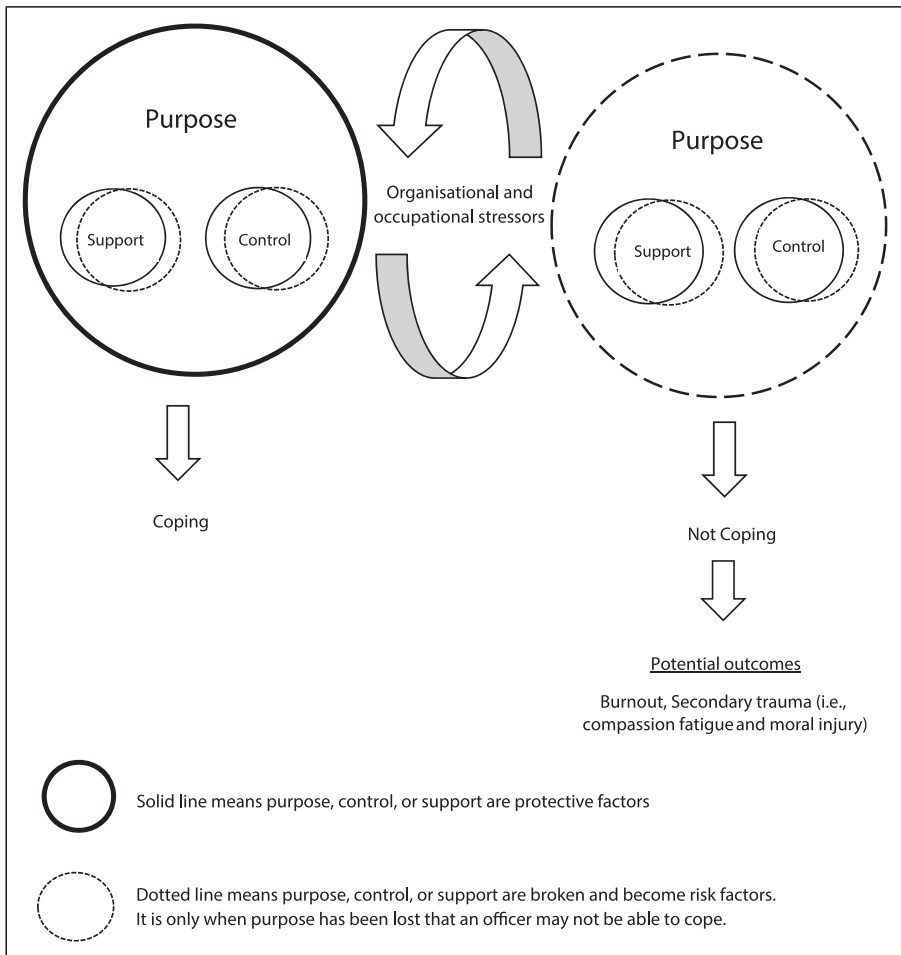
Purpose

Support

Control

Organisational and occupational stressors

Purpose

Support

Control

Coping

Not Coping

Potential outcomes

Burnout, Secondary trauma (i.e., compassion fatigue and moral injury)

Solid line means purpose, control, or support are protective factors

Dotted line means purpose, control, or support are broken and become risk factors. It is only when purpose has been lost that an officer may not be able to cope.